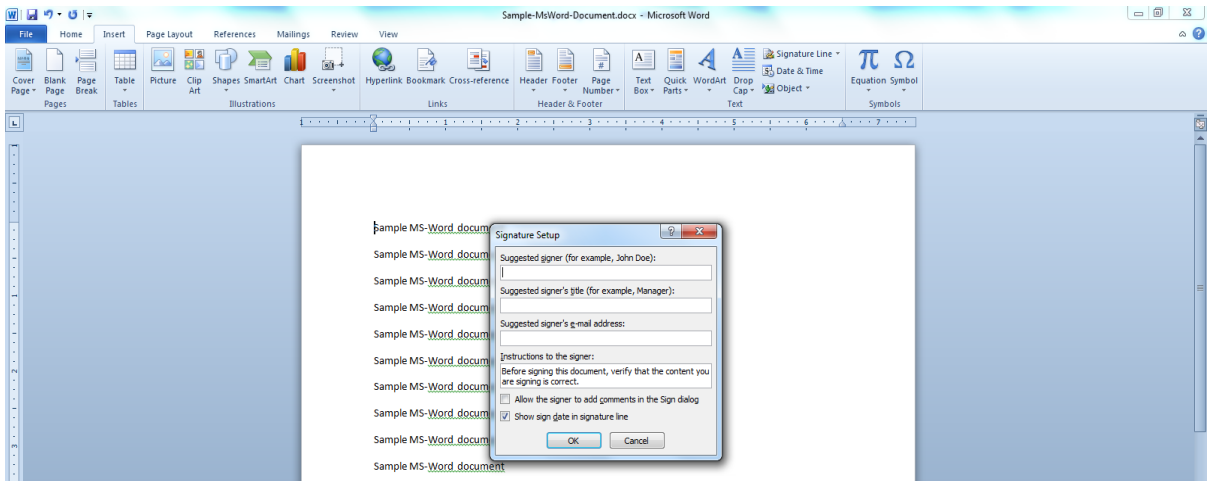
Sample-MsWord-Document.docx - Microsoft Word

File Home Insert Page Layout References Mailings Review View

Cover Page Blank Page Page Break
Pages
Table
Tables
Picture Clip Art Shapes SmartArt Chart Screenshot
Illustrations
Hyperlink Bookmark Cross-reference
Links
Header Footer Page Number
Header & Footer
Text Box Quick Parts WordArt Drop Cap
Signature Line
Date & Time
Object
Text
Equation Symbol
Symbols

Sample MS-Word docum
Sample MS-Word docum
Sample MS-Word docum
Sample MS-Word docum
Sample MS-Word docum
Sample MS-Word docum
Sample MS-Word docum
Sample MS-Word docum
Sample MS-Word docum
Sample MS-Word document

Signature Setup
Suggested signer (for example, John Doe):
Suggested signer's title (for example, Manager):
Suggested signer's e-mail address:
Instructions to the signer:
Before signing this document, verify that the content you are signing is correct.
Allow the signer to add comments in the Sign dialog
Show sign date in signature line
OK
Cancel